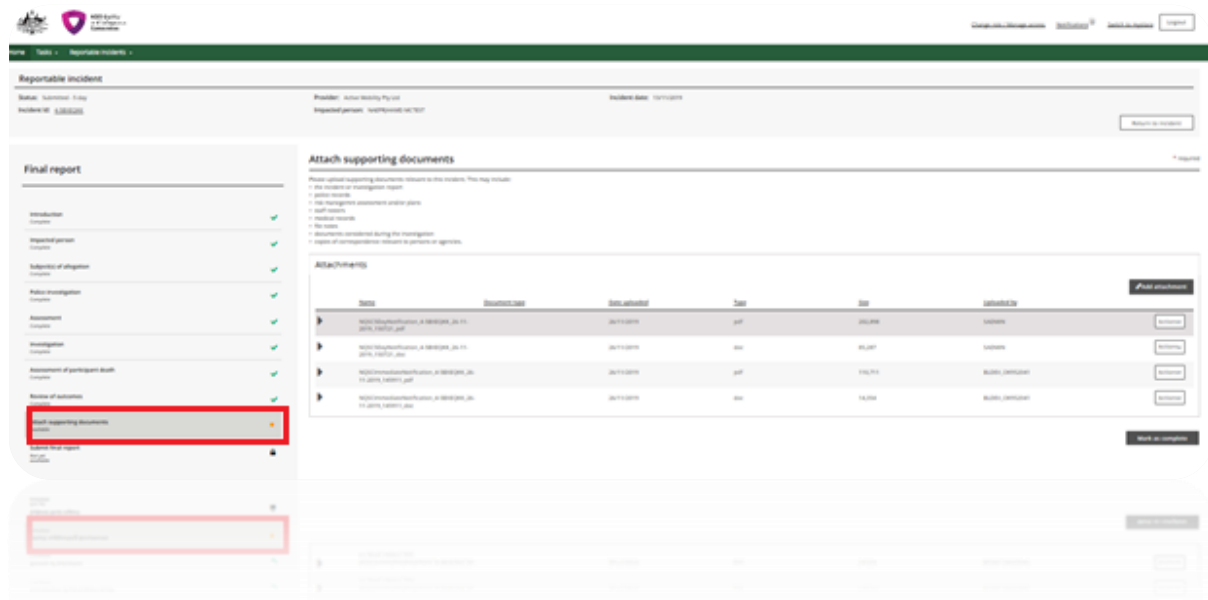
NDIS Quality and Safeguards Commission

Change role / Manage access Notifications Switch to Agency Logout

Home Tasks Reportable incidents

Reportable incident

Status: Submitted - 5 day
Incident id: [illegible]

Provider: Active Mobility Pty Ltd
Impacted person: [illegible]

Incident date: 15/11/2019

Return to incident

Final report

Introduction
Complete

Impacted person
Complete

Subject(s) of allegation
Complete

Police investigation
Complete

Assessment
Complete

Investigation
Complete

Assessment of participant death
Complete

Review of outcomes
Complete

Attach supporting documents
Incomplete

Submit final report
Not yet available

Attach supporting documents

* required

Please upload supporting documents relevant to the incident. This may include:
- the incident or investigation report
- police records
- risk management assessment and/or plans
- staff rosters
- medical records
- file notes
- documents considered during the investigation
- copies of correspondence relevant to persons or agencies.

Attachments

Add attachment

| Name | Document type | Date uploaded | Type | Size | Uploaded by | |
|---|---|---|---|---|---|---|
| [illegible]_2019_150721.pdf | | 26/11/2019 | pdf | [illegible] | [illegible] | Remove |
| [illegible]_2019_150721.doc | | 26/11/2019 | doc | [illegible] | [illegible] | Remove |
| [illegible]_2019_140911.pdf | | 26/11/2019 | pdf | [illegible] | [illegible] | Remove |
| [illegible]_2019_140911.doc | | 26/11/2019 | doc | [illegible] | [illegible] | Remove |

Mark as complete